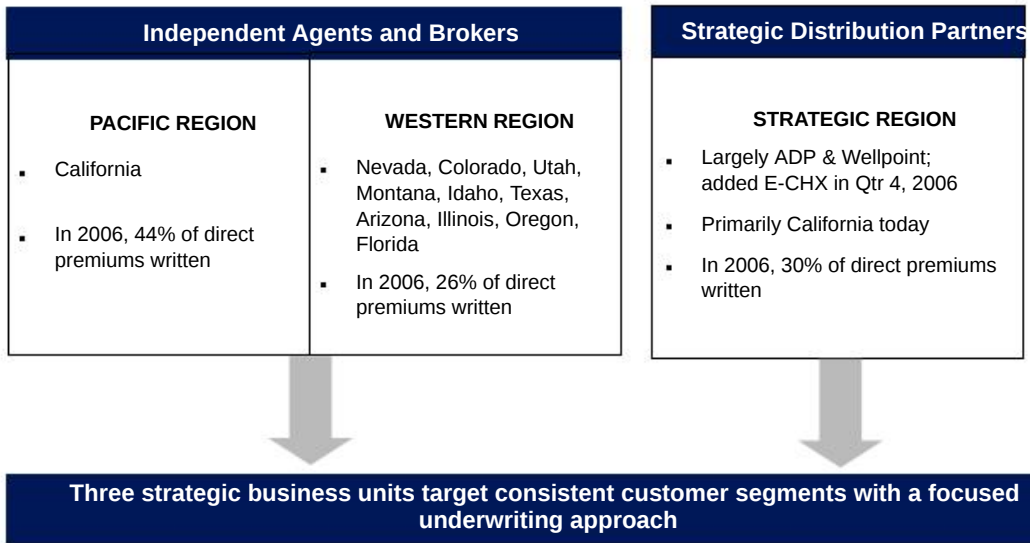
Independent Agents and Brokers

PACIFIC REGION

- California
- In 2006, 44% of direct premiums written

WESTERN REGION

- Nevada, Colorado, Utah, Montana, Idaho, Texas, Arizona, Illinois, Oregon, Florida
- In 2006, 26% of direct premiums written

Strategic Distribution Partners

STRATEGIC REGION

- Largely ADP & Wellpoint; added E-CHX in Qtr 4, 2006
- Primarily California today
- In 2006, 30% of direct premiums written

Three strategic business units target consistent customer segments with a focused underwriting approach